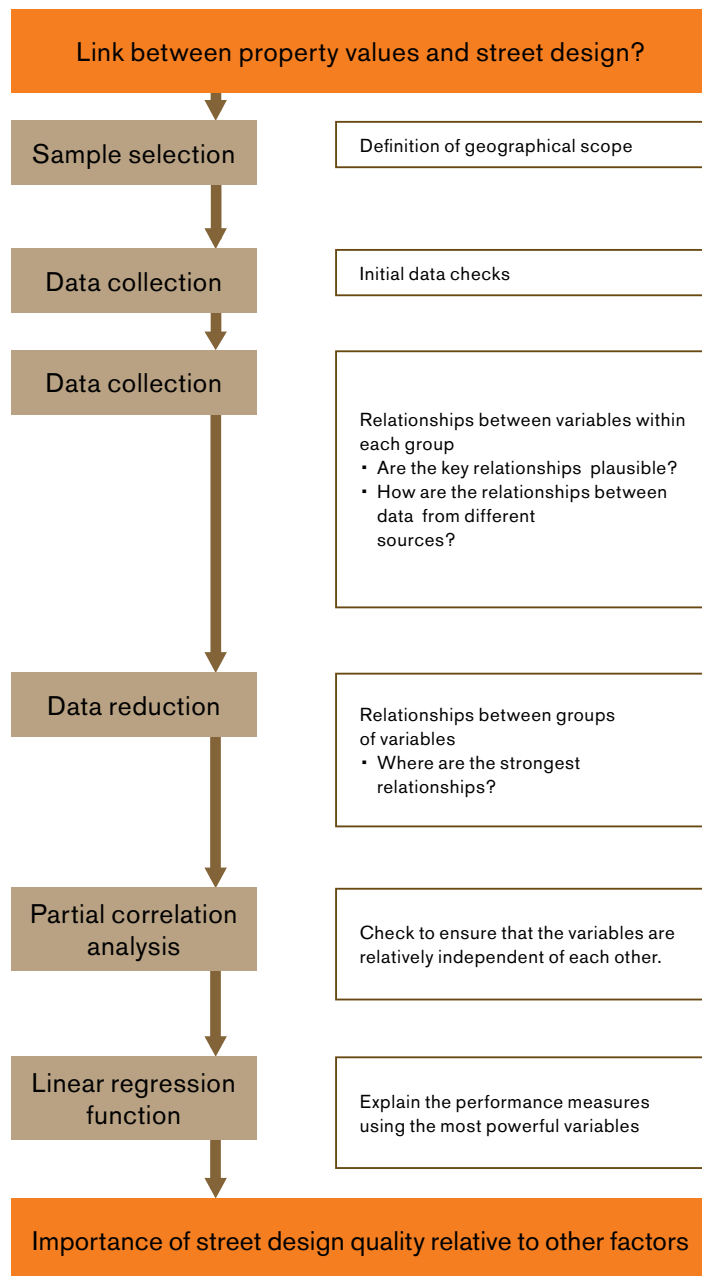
Link between property values and street design?

Sample selection

Definition of geographical scope

Data collection

Initial data checks

Data collection

Relationships between variables within each group
▪ Are the key relationships plausible?
▪ How are the relationships between data from different sources?

Data reduction

Relationships between groups of variables
▪ Where are the strongest relationships?

Partial correlation analysis

Check to ensure that the variables are relatively independent of each other.

Linear regression function

Explain the performance measures using the most powerful variables

Importance of street design quality relative to other factors